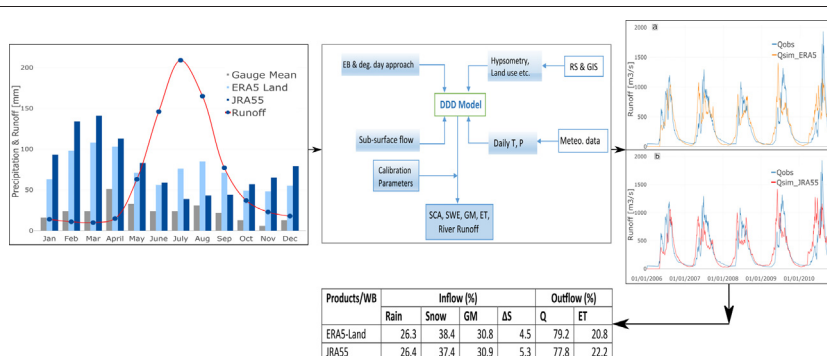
Gauge Mean
ERA5 Land
JRA55
Runoff

Precipitation & Runoff [mm]

200
150
100
50
0

Jan Feb Mar April May June July Aug Sep Oct Nov Dec

EB & deg. day approach

Hypsometry, Land use etc.

RS & GIS

DDD Model

Sub-surface flow

Daily T, P

Meteo. data

Calibration Parameters

SCA, SWE, GM, ET, River Runoff

a

2000
1500
1000
500
0

Runoff [m3/s]

Qobs
Qsim_ERA5

b

2000
1500
1000
500
0

Runoff [m3/s]

Qobs
Qsim_JRA55

01/01/2006 01/01/2007 01/01/2008 01/01/2009 01/01/2010

| Products/WB | Inflow (%) | | | | Outflow (%) | |
|---|---|---|---|---|---|---|
| | Rain | Snow | GM | ΔS | Q | ET |
| ERA5-Land | 26.3 | 38.4 | 30.8 | 4.5 | 79.2 | 20.8 |
| JRA55 | 26.4 | 37.4 | 30.9 | 5.3 | 77.8 | 22.2 |